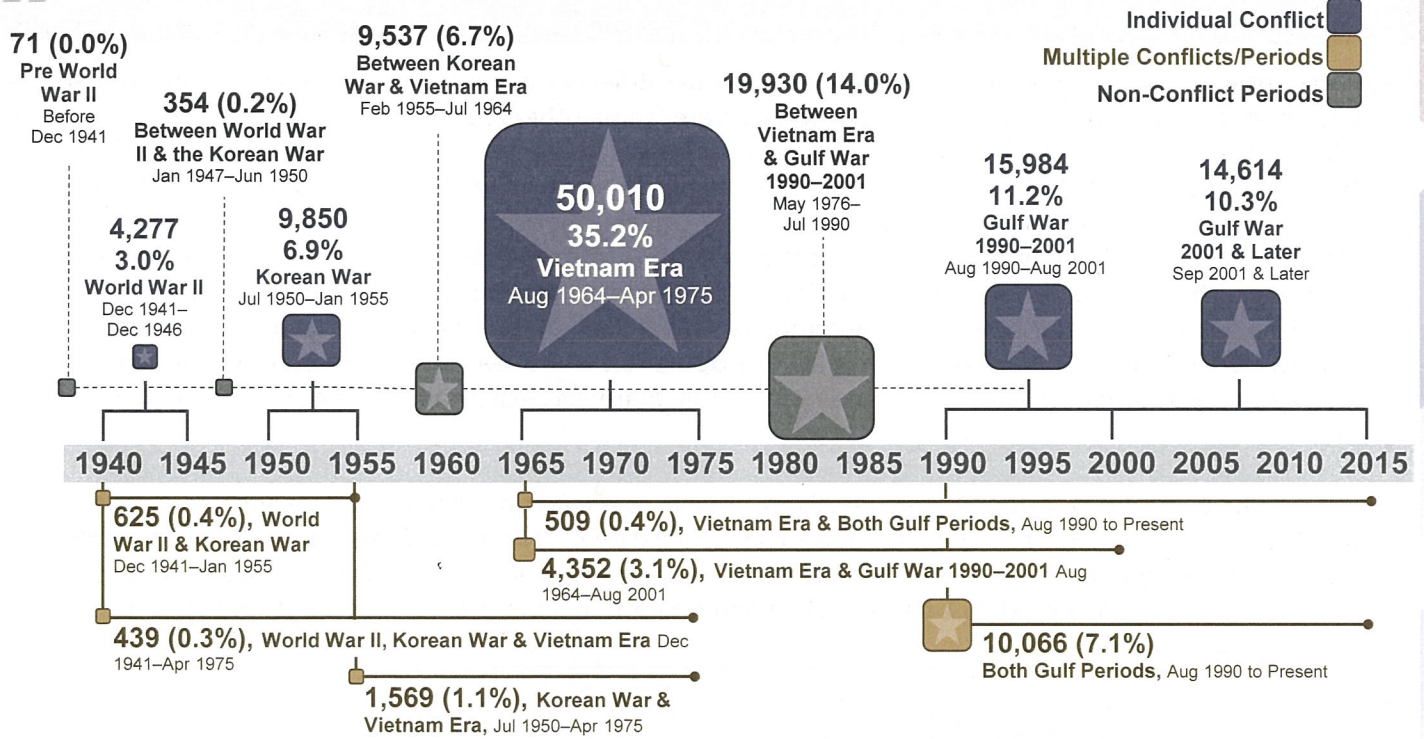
Individual Conflict
Multiple Conflicts/Periods
Non-Conflict Periods

71 (0.0%)
Pre World War II
Before Dec 1941

354 (0.2%)
Between World War II & the Korean War
Jan 1947–Jun 1950

9,537 (6.7%)
Between Korean War & Vietnam Era
Feb 1955–Jul 1964

19,930 (14.0%)
Between Vietnam Era & Gulf War 1990–2001
May 1976–Jul 1990

4,277
3.0%
World War II
Dec 1941–Dec 1946

9,850
6.9%
Korean War
Jul 1950–Jan 1955

50,010
35.2%
Vietnam Era
Aug 1964–Apr 1975

15,984
11.2%
Gulf War 1990–2001
Aug 1990–Aug 2001

14,614
10.3%
Gulf War 2001 & Later
Sep 2001 & Later

1940 1945 1950 1955 1960 1965 1970 1975 1980 1985 1990 1995 2000 2005 2010 2015

625 (0.4%), World War II & Korean War
Dec 1941–Jan 1955

509 (0.4%), Vietnam Era & Both Gulf Periods, Aug 1990 to Present

4,352 (3.1%), Vietnam Era & Gulf War 1990–2001 Aug 1964–Aug 2001

439 (0.3%), World War II, Korean War & Vietnam Era Dec 1941–Apr 1975

10,066 (7.1%)
Both Gulf Periods, Aug 1990 to Present

1,569 (1.1%), Korean War & Vietnam Era, Jul 1950–Apr 1975